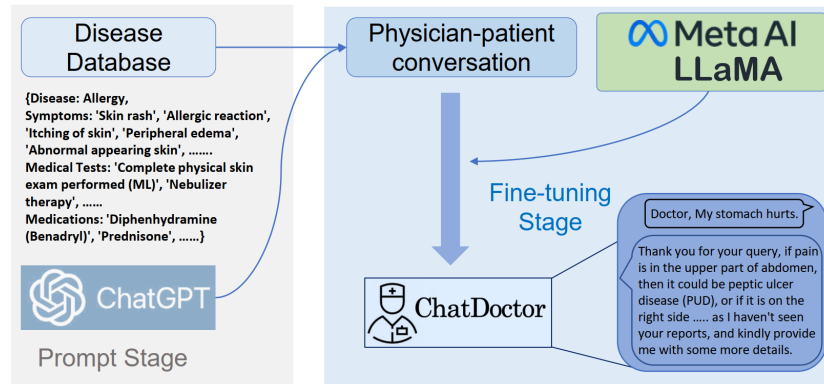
Disease Database

{Disease: Allergy, Symptoms: 'Skin rash', 'Allergic reaction', 'Itching of skin', 'Peripheral edema', 'Abnormal appearing skin', ……. Medical Tests: 'Complete physical skin exam performed (ML)', 'Nebulizer therapy', …… Medications: 'Diphenhydramine (Benadryl)', 'Prednisone', ……}

ChatGPT

Prompt Stage

Physician-patient conversation

Meta AI
LLaMA

Fine-tuning Stage

ChatDoctor

Doctor, My stomach hurts.

Thank you for your query, if pain is in the upper part of abdomen, then it could be peptic ulcer disease (PUD), or if it is on the right side ….. as I haven't seen your reports, and kindly provide me with some more details.